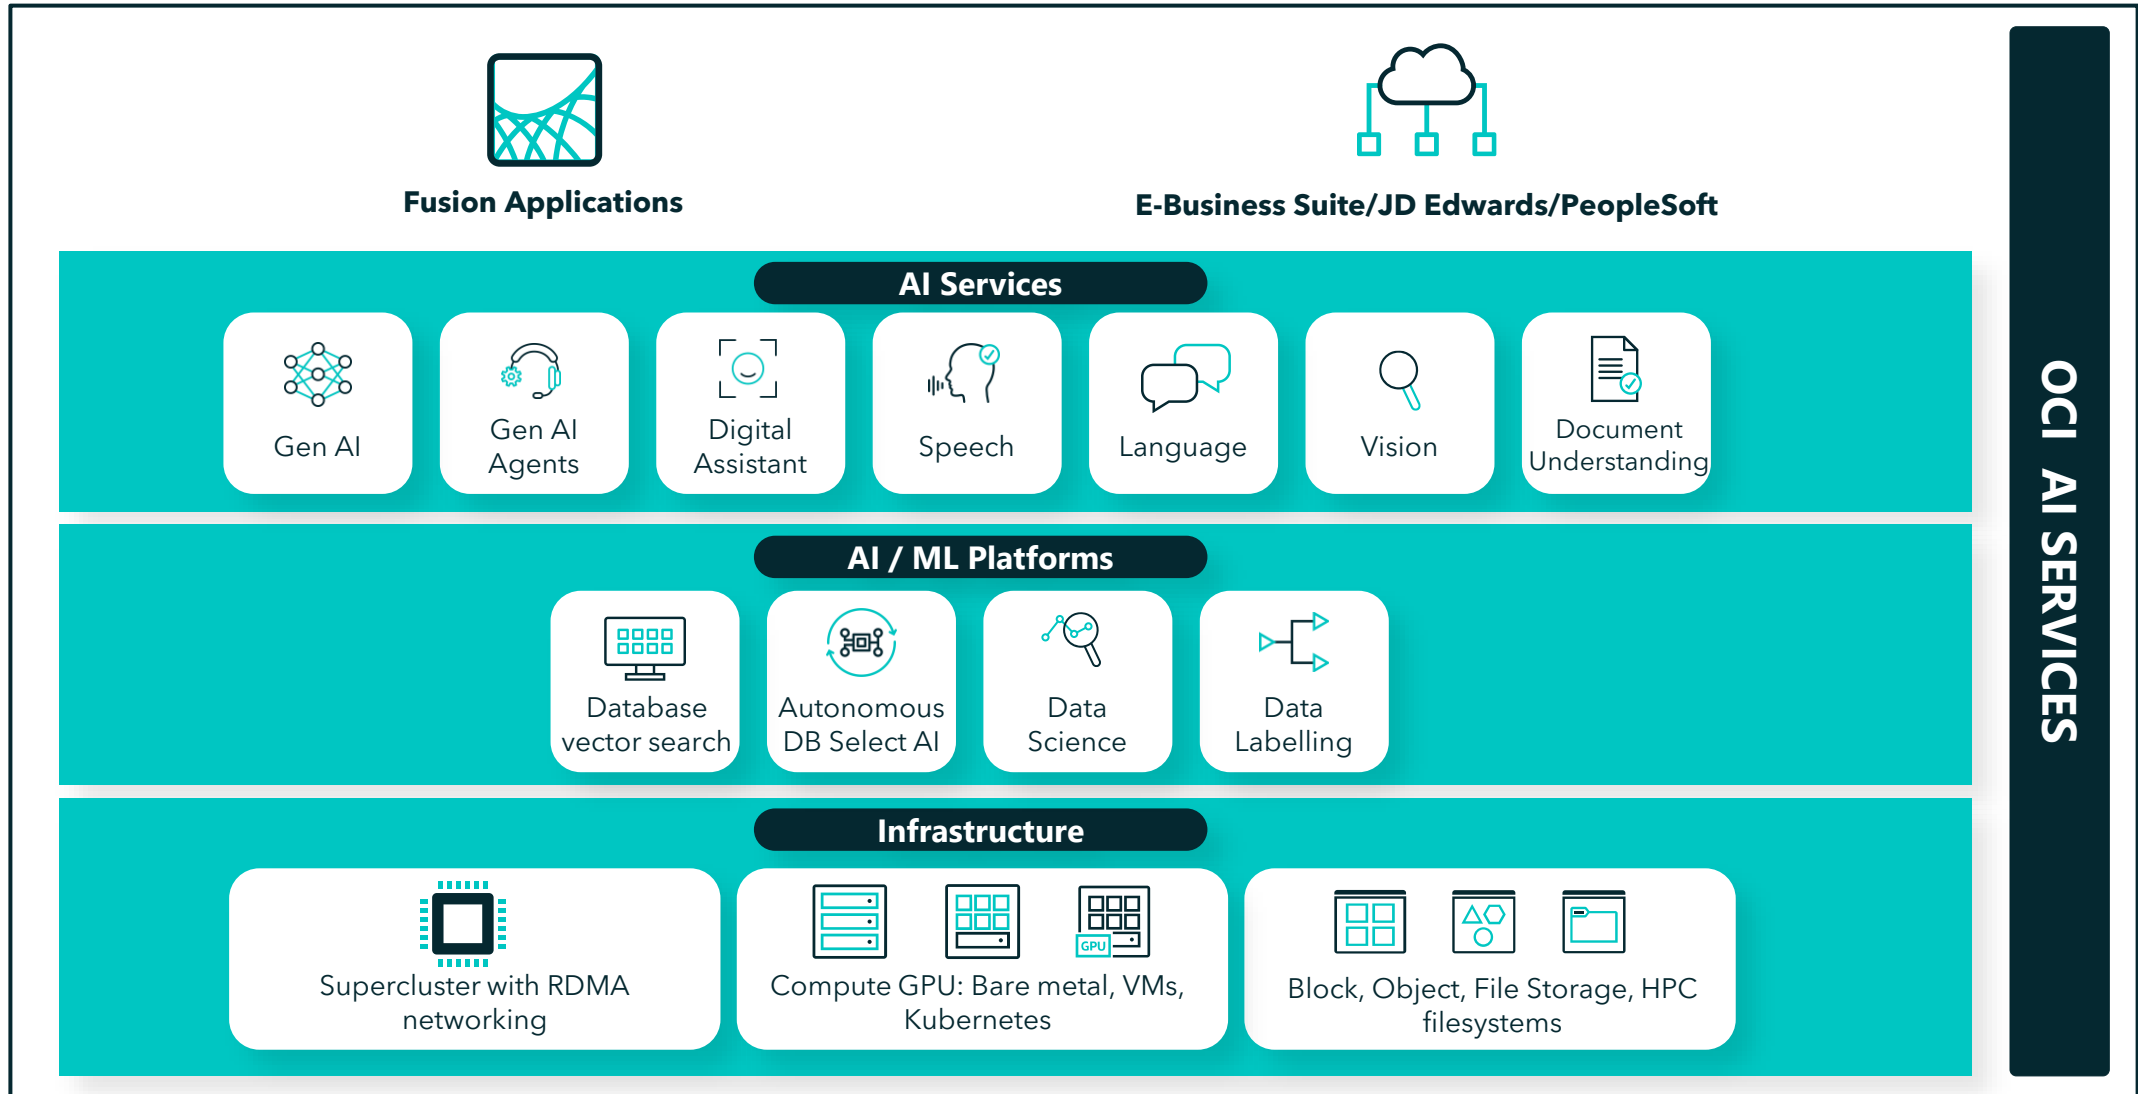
Fusion Applications

E-Business Suite/JD Edwards/PeopleSoft

AI Services

Gen AI

Gen AI Agents

Digital Assistant

Speech

Language

Vision

Document Understanding

AI / ML Platforms

Database vector search

Autonomous DB Select AI

Data Science

Data Labelling

Infrastructure

Supercluster with RDMA networking

GPU

Compute GPU: Bare metal, VMs, Kubernetes

Block, Object, File Storage, HPC filesystems

OCI AI SERVICES